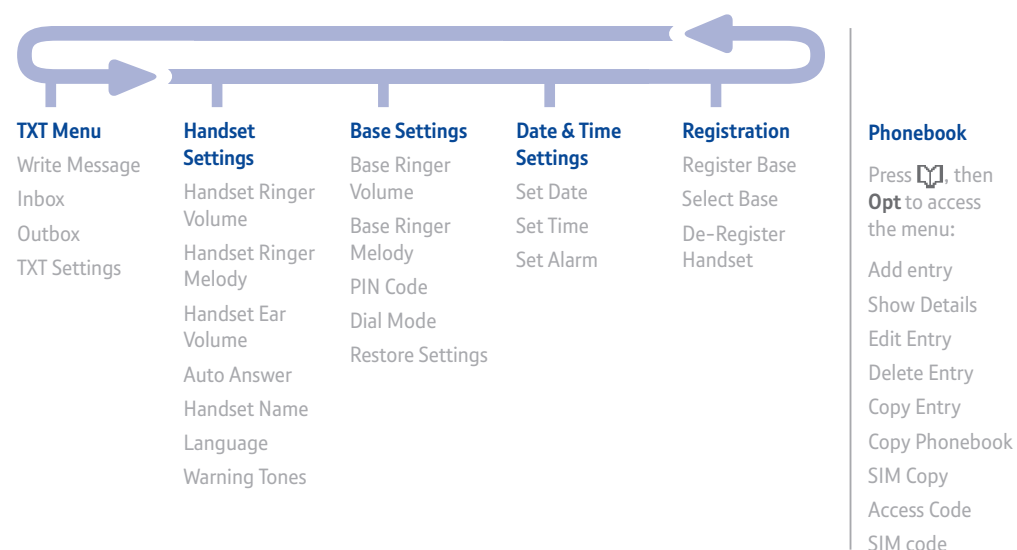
TXT Menu
Write Message
Inbox
Outbox
TXT Settings

Handset Settings
Handset Ringer Volume
Handset Ringer Melody
Handset Ear Volume
Auto Answer
Handset Name
Language
Warning Tones

Base Settings
Base Ringer Volume
Base Ringer Melody
PIN Code
Dial Mode
Restore Settings

Date & Time Settings
Set Date
Set Time
Set Alarm

Registration
Register Base
Select Base
De-Register Handset

Phonebook

Press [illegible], then **Opt** to access the menu:

Add entry
Show Details
Edit Entry
Delete Entry
Copy Entry
Copy Phonebook
SIM Copy
Access Code
SIM code